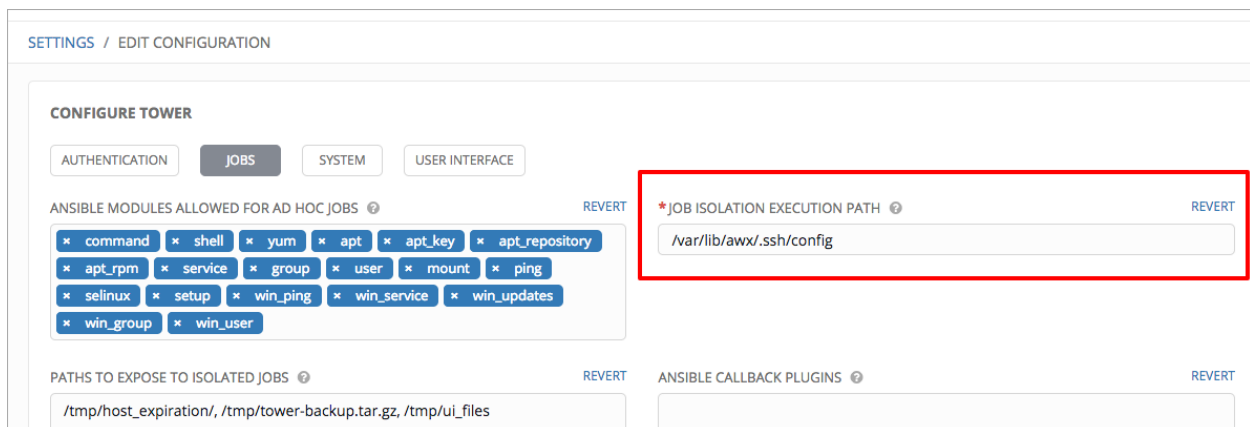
SETTINGS / EDIT CONFIGURATION

CONFIGURE TOWER

AUTHENTICATION JOBS SYSTEM USER INTERFACE

ANSIBLE MODULES ALLOWED FOR AD HOC JOBS REVERT

× command × shell × yum × apt × apt_key × apt_repository × apt_rpm × service × group × user × mount × ping × selinux × setup × win_ping × win_service × win_updates × win_group × win_user

* JOB ISOLATION EXECUTION PATH REVERT

/var/lib/awx/.ssh/config

PATHS TO EXPOSE TO ISOLATED JOBS REVERT

/tmp/host_expiration/, /tmp/tower-backup.tar.gz, /tmp/ui_files

ANSIBLE CALLBACK PLUGINS REVERT